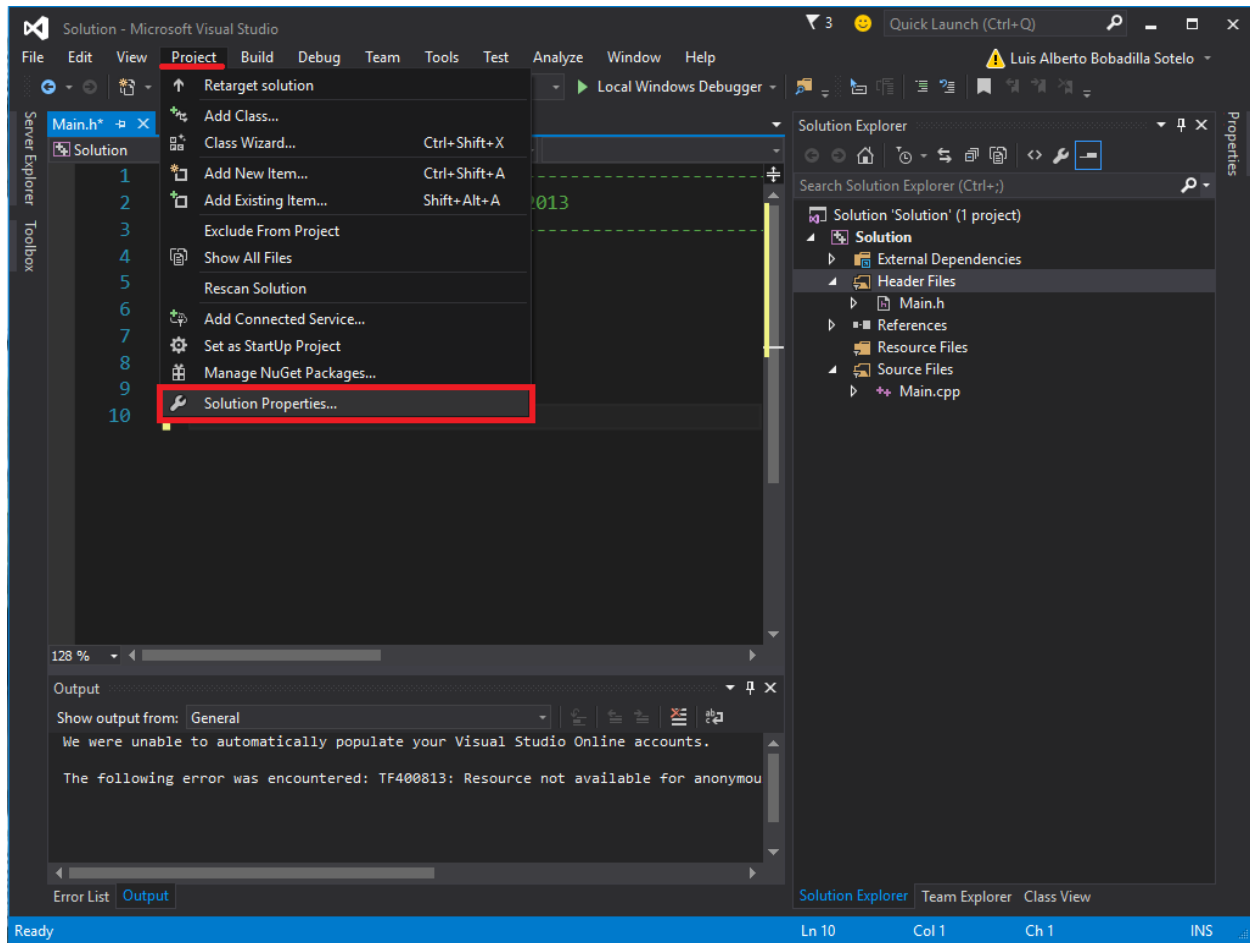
Solution - Microsoft Visual Studio

3 Quick Launch (Ctrl+Q)

File Edit View Project Build Debug Team Tools Test Analyze Window Help

Luis Alberto Bobadilla Sotelo

Local Windows Debugger

Main.h*

Solution

Server Explorer Toolbox

1
2
3
4
5
6
7
8
9
10

2013

Retarget solution
Add Class...
Class Wizard... Ctrl+Shift+X
Add New Item... Ctrl+Shift+A
Add Existing Item... Shift+Alt+A
Exclude From Project
Show All Files
Rescan Solution
Add Connected Service...
Set as StartUp Project
Manage NuGet Packages...
Solution Properties...

128 %

Solution Explorer

Search Solution Explorer (Ctrl+;)

Solution 'Solution' (1 project)
Solution
External Dependencies
Header Files
Main.h
References
Resource Files
Source Files
Main.cpp

Properties

Output

Show output from: General

We were unable to automatically populate your Visual Studio Online accounts.

The following error was encountered: TF400813: Resource not available for anonymou

Error List Output

Solution Explorer Team Explorer Class View

Ready Ln 10 Col 1 Ch 1 INS